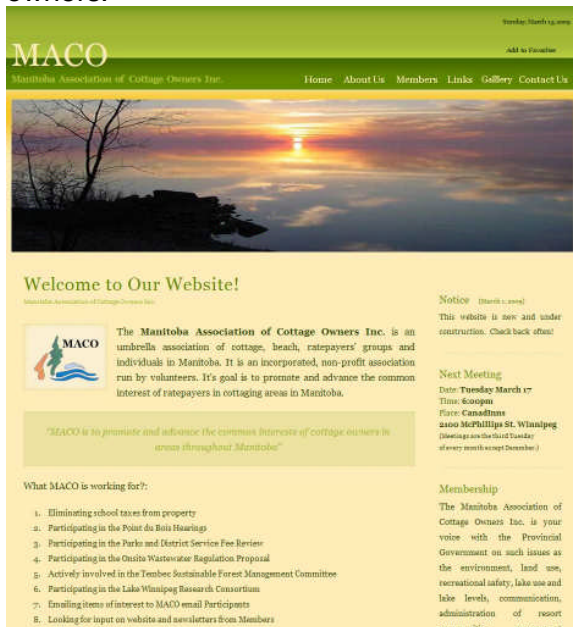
owners.

Sunday, March 15, 2009

MACO

Add to Favorites

Manitoba Association of Cottage Owners Inc.

Home About Us Members Links Gallery Contact Us

Welcome to Our Website!

Manitoba Association of Cottage Owners Inc.

MACO

The **Manitoba Association of Cottage Owners Inc.** is an umbrella association of cottage, beach, ratepayers' groups and individuals in Manitoba. It is an incorporated, non-profit association run by volunteers. It's goal is to promote and advance the common interest of ratepayers in cottaging areas in Manitoba.

"MACO is to promote and advance the common interests of cottage owners in areas throughout Manitoba"

What MACO is working for?:

1. Eliminating school taxes from property
2. Participating in the Point du Bois Hearings
3. Participating in the Parks and District Service Fee Review
4. Participating in the Onsite Wastewater Regulation Proposal
5. Actively involved in the Tembec Sustainable Forest Management Committee
6. Participating in the Lake Winnipeg Research Consortium
7. Emailing items of interest to MACO email Participants
8. Looking for input on website and newsletters from Members

Notice [March 1, 2009]

This website is new and under construction. Check back often!

Next Meeting

Date: **Tuesday March 17**
Time: **6:00pm**
Place: **CanadInns**
**2100 McPhillips St. Winnipeg**
(Meetings are the third Tuesday of every month except December.)

Membership

The Manitoba Association of Cottage Owners Inc. is your voice with the Provincial Government on such issues as the environment, land use, recreational safety, lake use and lake levels, communication, administration of resort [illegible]